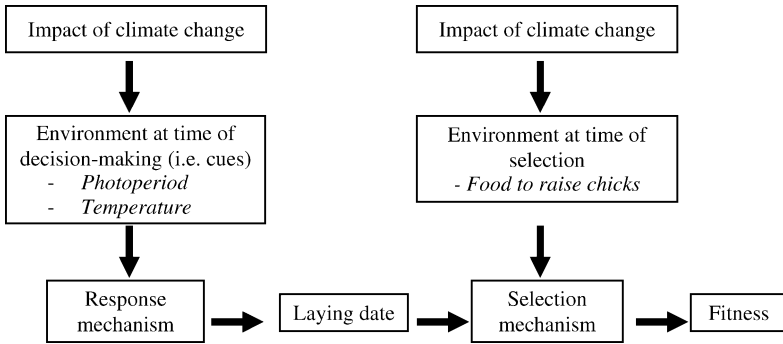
Impact of climate change

Environment at time of decision-making (i.e. cues)
- *Photoperiod*
- *Temperature*

Impact of climate change

Environment at time of selection
- *Food to raise chicks*

Response mechanism

Laying date

Selection mechanism

Fitness